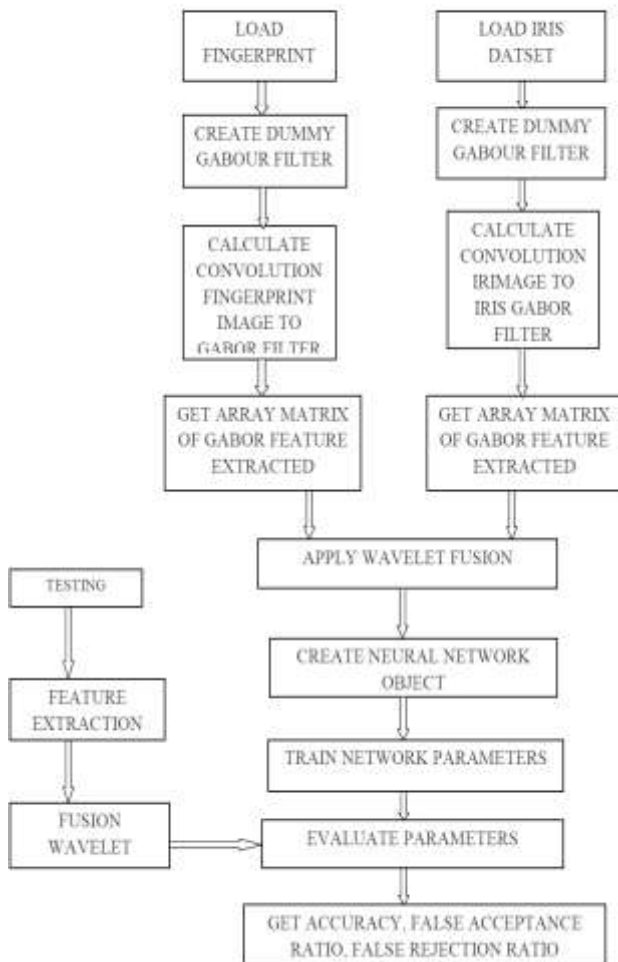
LOAD FINGERPRINT

CREATE DUMMY GABOUR FILTER

CALCULATE CONVOLUTION FINGERPRINT IMAGE TO GABOR FILTER

GET ARRAY MATRIX OF GABOR FEATURE EXTRACTED

LOAD IRIS DATSET

CREATE DUMMY GABOUR FILTER

CALCULATE CONVOLUTION IRIMAGE TO IRIS GABOR FILTER

GET ARRAY MATRIX OF GABOR FEATURE EXTRACTED

APPLY WAVELET FUSION

CREATE NEURAL NETWORK OBJECT

TRAIN NETWORK PARAMETERS

TESTING

FEATURE EXTRACTION

FUSION WAVELET

EVALUATE PARAMETERS

GET ACCURACY, FALSE ACCEPTANCE RATIO, FALSE REJECTION RATIO